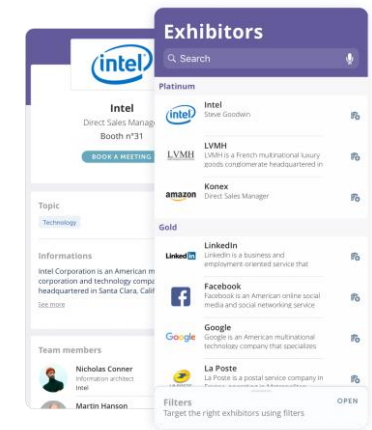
intel

Intel
Direct Sales Manag
Booth n°31
BOOK A MEETING

Topic
Technology

Informations
Intel Corporation is an American m corporation and technology comp headquartered in Santa Clara, Calif
See more

Team members
Nicholas Conner
Information architect
Intel
Martin Hanson

Exhibitors
Search

Platinum
intel
Intel
Steve Goodwin

LVMH
LVMH
LVMH is a French multinational luxury goods conglomerate headquartered in

amazon
Konex
Direct Sales Manager

Gold
LinkedIn
LinkedIn
LinkedIn is a business and employment-oriented service that

Facebook
Facebook is an American online social media and social networking service

Google
Google
Google is an American multinational technology company that specializes

La Poste
La Poste is a postal service company in

Filters
Target the right exhibitors using filters
OPEN